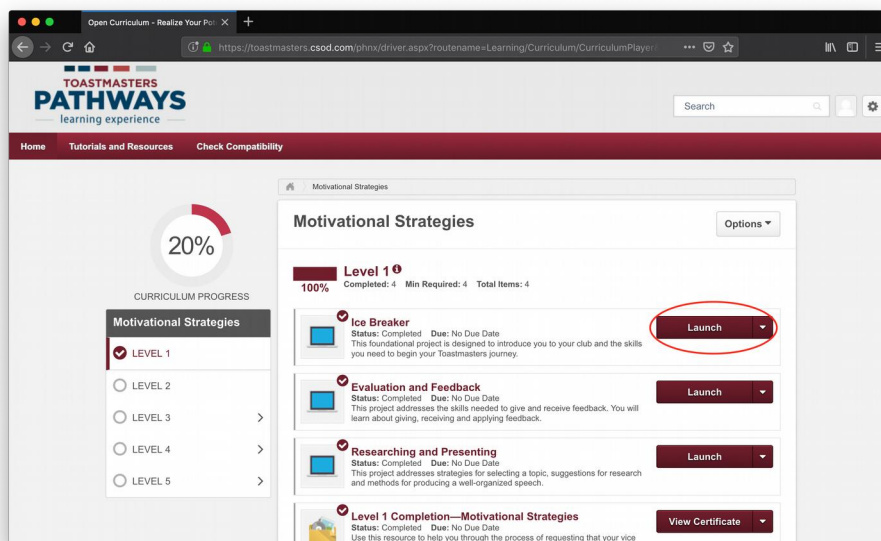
Open Curriculum - Realize Your Pot ×

https://toastmasters.csod.com/phnx/driver.aspx?routename=Learning/Curriculum/CurriculumPlayer

TOASTMASTERS
PATHWAYS
learning experience

Search

Home Tutorials and Resources Check Compatibility

Motivational Strategies

20%

CURRICULUM PROGRESS

Motivational Strategies

LEVEL 1

LEVEL 2

LEVEL 3

LEVEL 4

LEVEL 5

Motivational Strategies

Options ▾

100%

Level 1

Completed: 4 Min Required: 4 Total Items: 4

Ice Breaker
Status: Completed Due: No Due Date
This foundational project is designed to introduce you to your club and the skills you need to begin your Toastmasters journey.

Launch

Evaluation and Feedback
Status: Completed Due: No Due Date
This project addresses the skills needed to give and receive feedback. You will learn about giving, receiving and applying feedback.

Launch

Researching and Presenting
Status: Completed Due: No Due Date
This project addresses strategies for selecting a topic, suggestions for research and methods for producing a well-organized speech.

Launch

Level 1 Completion—Motivational Strategies
Status: Completed Due: No Due Date
Use this resource to help you through the process of requesting that your vice

View Certificate